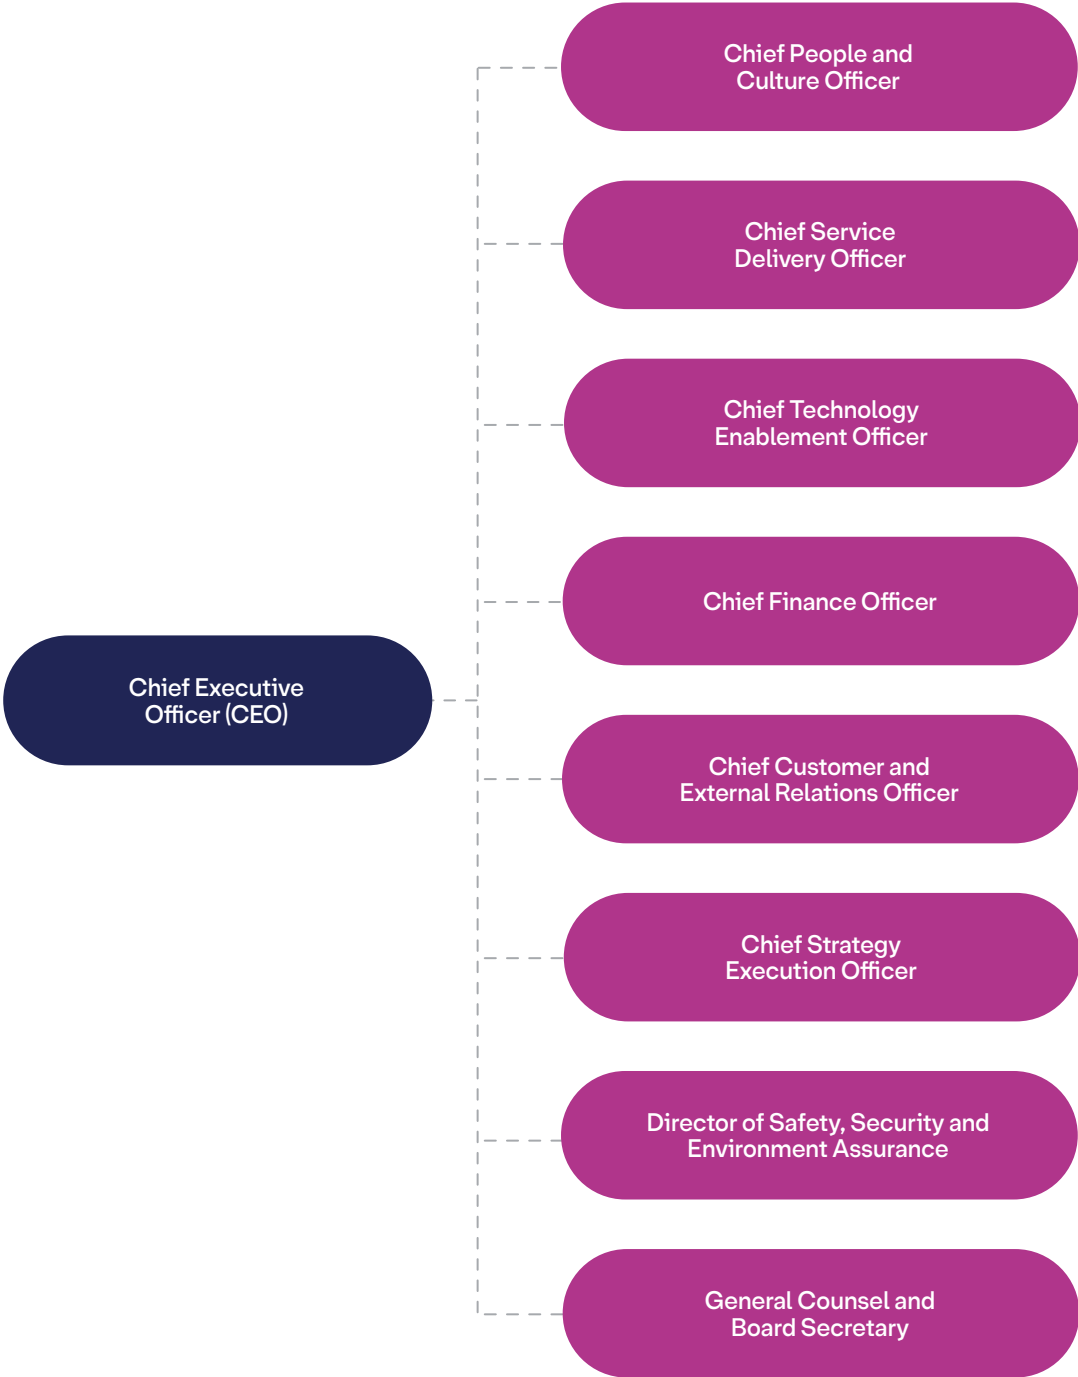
Chief Executive Officer (CEO)

Chief People and Culture Officer

Chief Service Delivery Officer

Chief Technology Enablement Officer

Chief Finance Officer

Chief Customer and External Relations Officer

Chief Strategy Execution Officer

Director of Safety, Security and Environment Assurance

General Counsel and Board Secretary